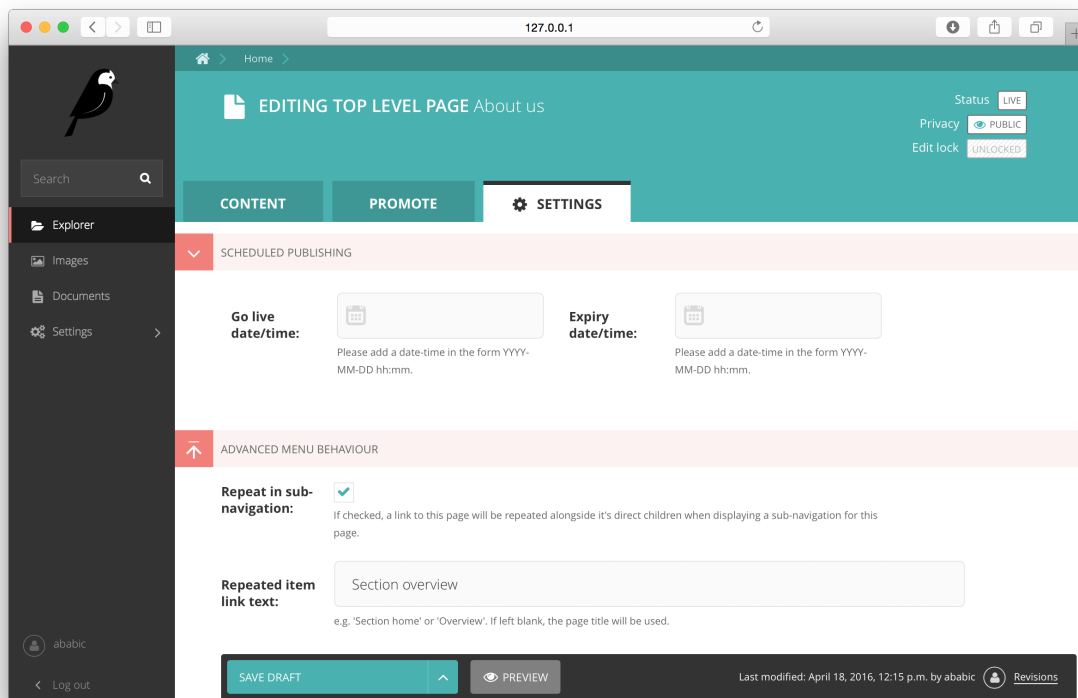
127.0.0.1

Search

Explorer

Images

Documents

Settings

ababic

Log out

Home

EDITING TOP LEVEL PAGE About us

Status LIVE

Privacy PUBLIC

Edit lock UNLOCKED

CONTENT

PROMOTE

SETTINGS

SCHEDULED PUBLISHING

Go live date/time:

Please add a date-time in the form YYYY-MM-DD hh:mm.

Expiry date/time:

Please add a date-time in the form YYYY-MM-DD hh:mm.

ADVANCED MENU BEHAVIOUR

Repeat in sub-navigation:

If checked, a link to this page will be repeated alongside it's direct children when displaying a sub-navigation for this page.

Repeated item link text:

Section overview

e.g. 'Section home' or 'Overview'. If left blank, the page title will be used.

SAVE DRAFT

PREVIEW

Last modified: April 18, 2016, 12:15 p.m. by ababic

Revisions